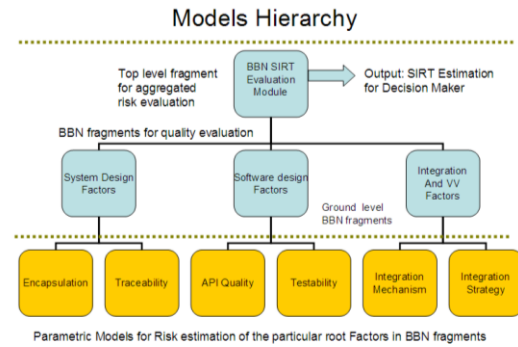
Models Hierarchy

Top level fragment for aggregated risk evaluation

BBN SIRT Evaluation Module

Output: SIRT Estimation for Decision Maker

BBN fragments for quality evaluation

System Design Factors

Software design Factors

Integration And VV Factors

Ground level BBN fragments

Encapsulation

Traceability

API Quality

Testability

Integration Mechanism

Integration Strategy

Parametric Models for Risk estimation of the particular root Factors in BBN fragments